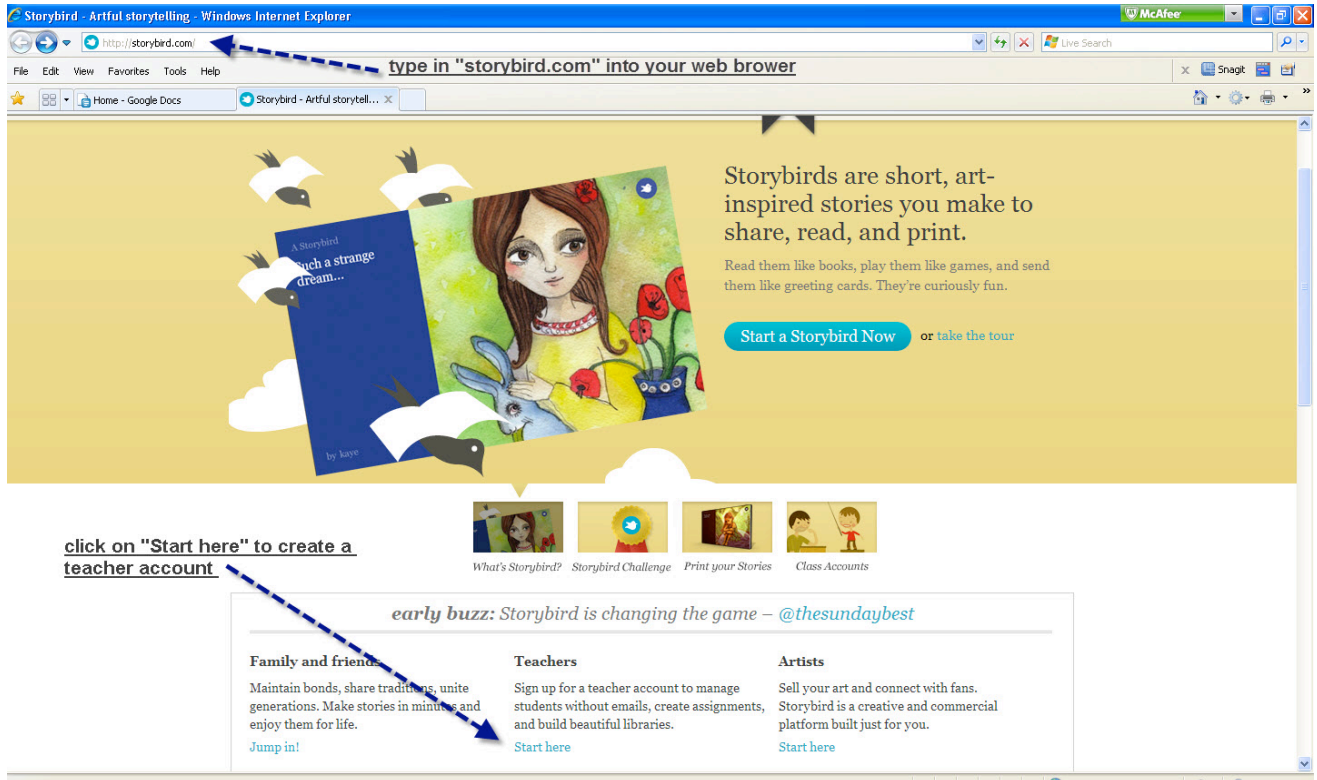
Storybird - Artful storytelling - Windows Internet Explorer

McAfee

http://storybird.com/

type in "storybird.com" into your web brower

Live Search

File Edit View Favorites Tools Help

Snagit

Home - Google Docs

Storybird - Artful storytell...

A Storybird

Such a strange dream...

by kaye

Storybirds are short, art-inspired stories you make to share, read, and print.

Read them like books, play them like games, and send them like greeting cards. They're curiously fun.

Start a Storybird Now or take the tour

click on "Start here" to create a teacher account

What's Storybird? Storybird Challenge Print your Stories Class Accounts

early buzz: Storybird is changing the game – @thesundaybest

Family and friends

Maintain bonds, share traditions, unite generations. Make stories in minutes and enjoy them for life.

Jump in!

Teachers

Sign up for a teacher account to manage students without emails, create assignments, and build beautiful libraries.

Start here

Artists

Sell your art and connect with fans. Storybird is a creative and commercial platform built just for you.

Start here